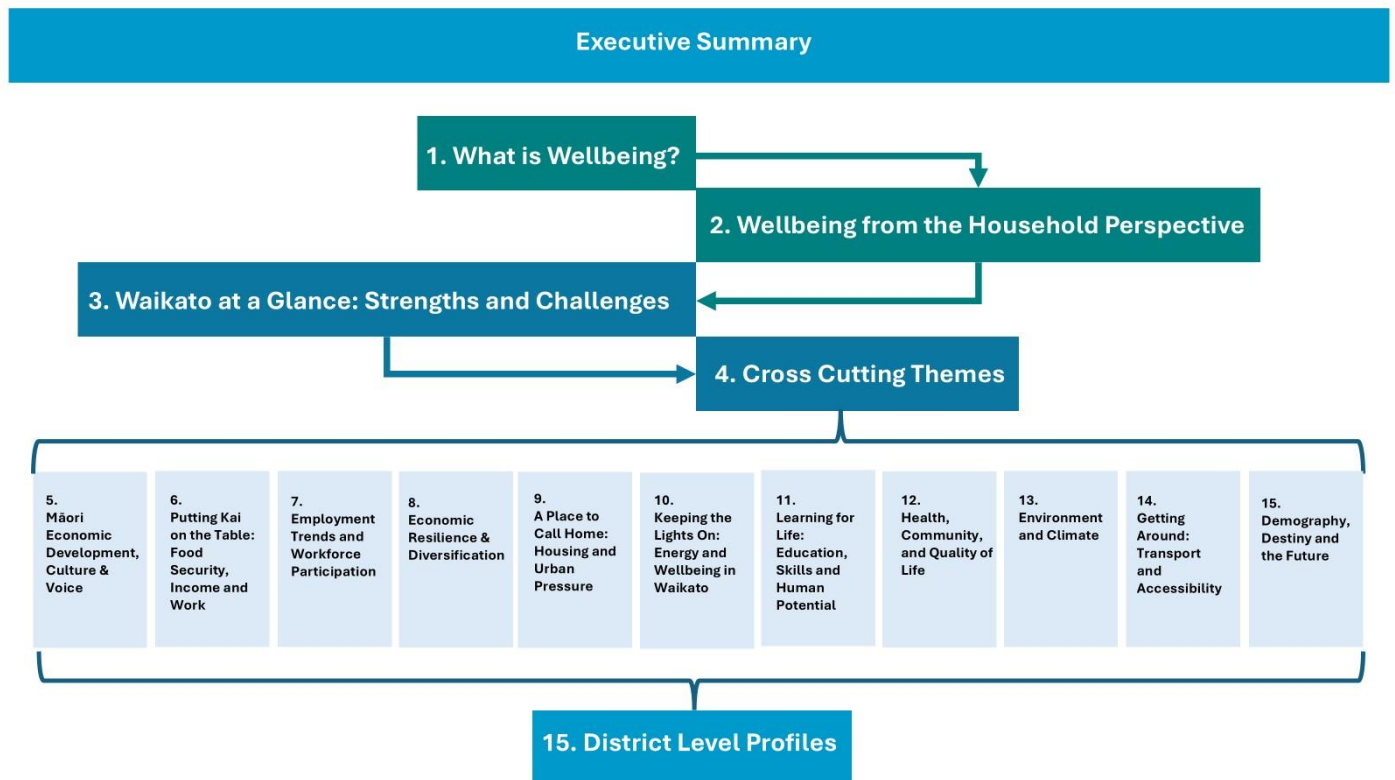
Executive Summary

1. What is Wellbeing?

2. Wellbeing from the Household Perspective

3. Waikato at a Glance: Strengths and Challenges

4. Cross Cutting Themes

5. Māori Economic Development, Culture & Voice

6. Putting Kai on the Table: Food Security, Income and Work

7. Employment Trends and Workforce Participation

8. Economic Resilience & Diversification

9. A Place to Call Home: Housing and Urban Pressure

10. Keeping the Lights On: Energy and Wellbeing in Waikato

11. Learning for Life: Education, Skills and Human Potential

12. Health, Community, and Quality of Life

13. Environment and Climate

14. Getting Around: Transport and Accessibility

15. Demography, Destiny and the Future

15. District Level Profiles